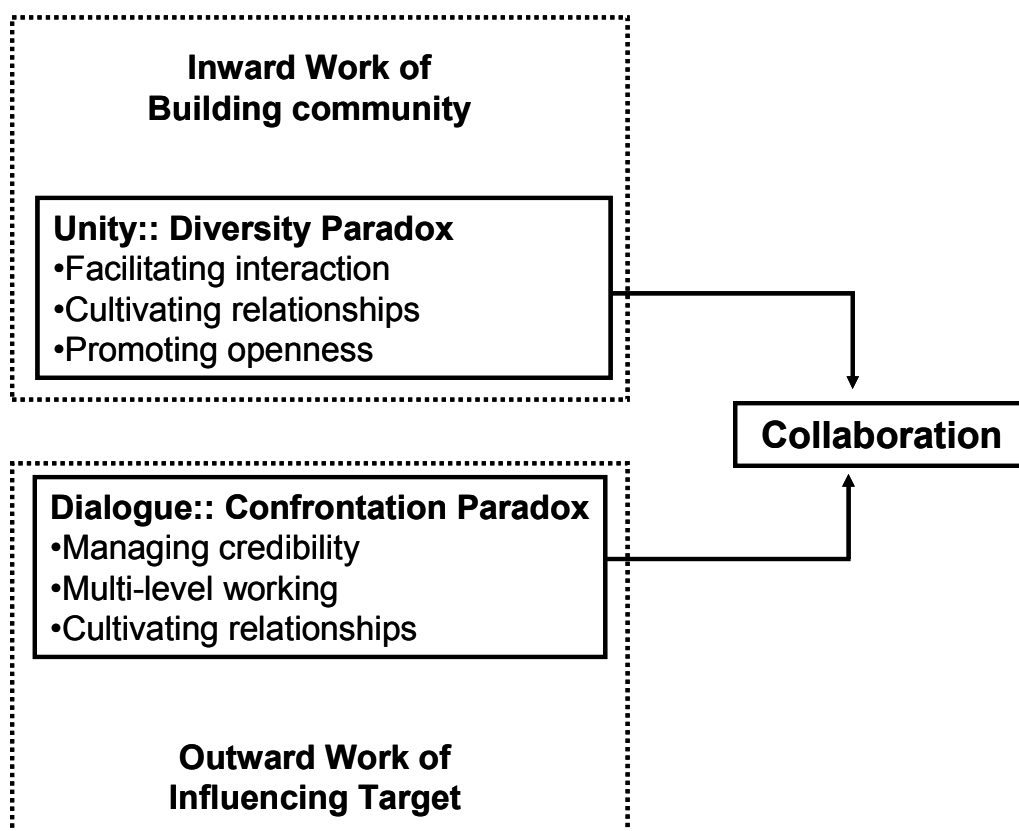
Inward Work of
Building community

Unity:: Diversity Paradox
•Facilitating interaction
•Cultivating relationships
•Promoting openness

Collaboration

Dialogue:: Confrontation Paradox
•Managing credibility
•Multi-level working
•Cultivating relationships

Outward Work of
Influencing Target